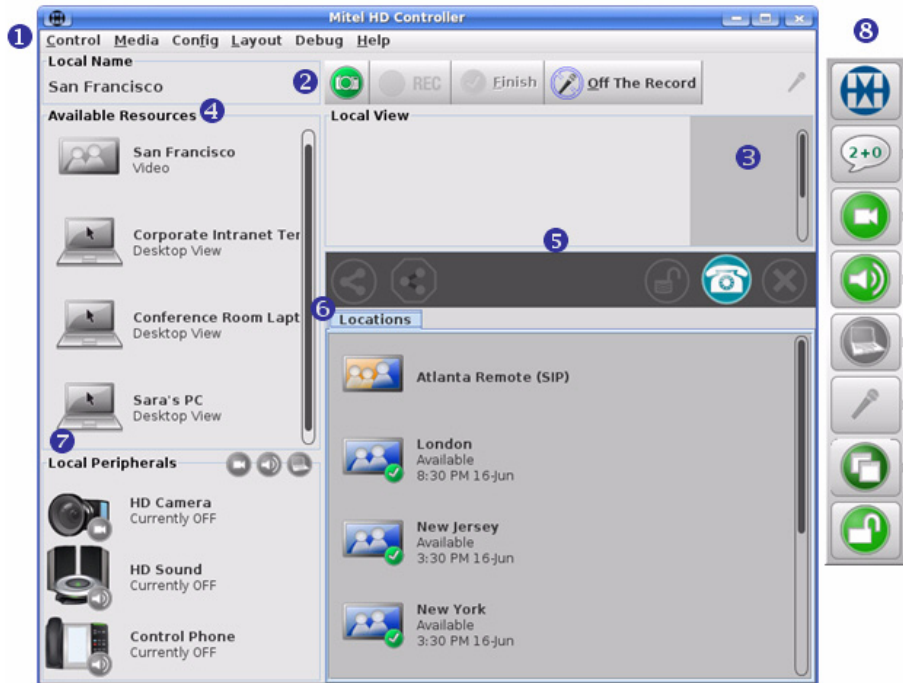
1
Mitel HD Controller
Control Media Config Layout Debug Help
Local Name
San Francisco
2
REC
Finish
Off The Record
Available Resources
4
Local View
3
San Francisco
Video
Corporate Intranet Ter
Desktop View
5
Conference Room Lapt
Desktop View
6
Locations
Atlanta Remote (SIP)
Sara's PC
Desktop View
7
Local Peripherals
London
Available
8:30 PM 16-Jun
HD Camera
Currently OFF
New Jersey
Available
3:30 PM 16-Jun
HD Sound
Currently OFF
New York
Available
3:30 PM 16-Jun
Control Phone
Currently OFF
8
2+0